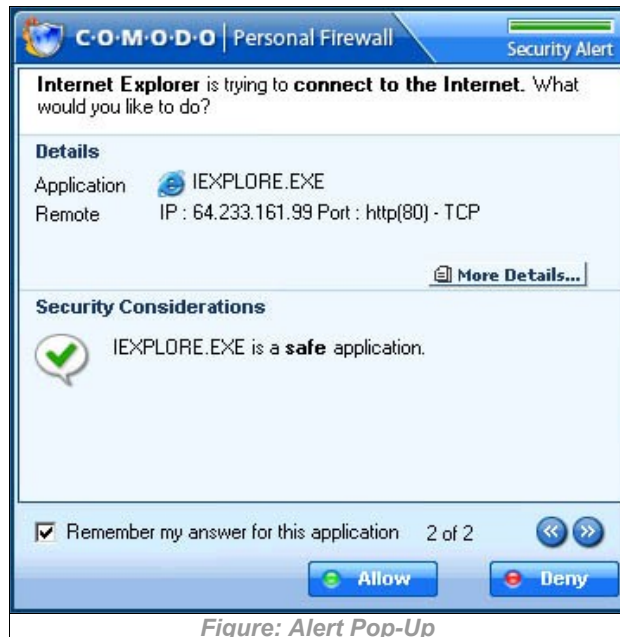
C·O·M·O·D·O | Personal Firewall

Security Alert

**Internet Explorer** is trying to **connect to the Internet.** What would you like to do?

**Details**

Application IEXPLORE.EXE

Remote IP : 64.233.161.99 Port : http(80) - TCP

More Details...

**Security Considerations**

IEXPLORE.EXE is a **safe** application.

Remember my answer for this application 2 of 2

Allow

Deny

*Figure: Alert Pop-Up*